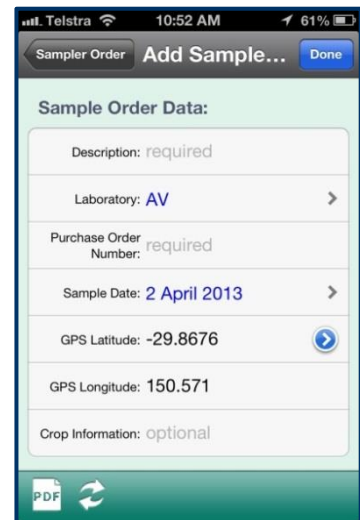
Telstra 10:52 AM 61%

Sampler Order
Add Sample...
Done

Sample Order Data:

Description: required

Laboratory: AV

Purchase Order Number: required

Sample Date: 2 April 2013

GPS Latitude: -29.8676

GPS Longitude: 150.571

Crop Information: optional

PDF